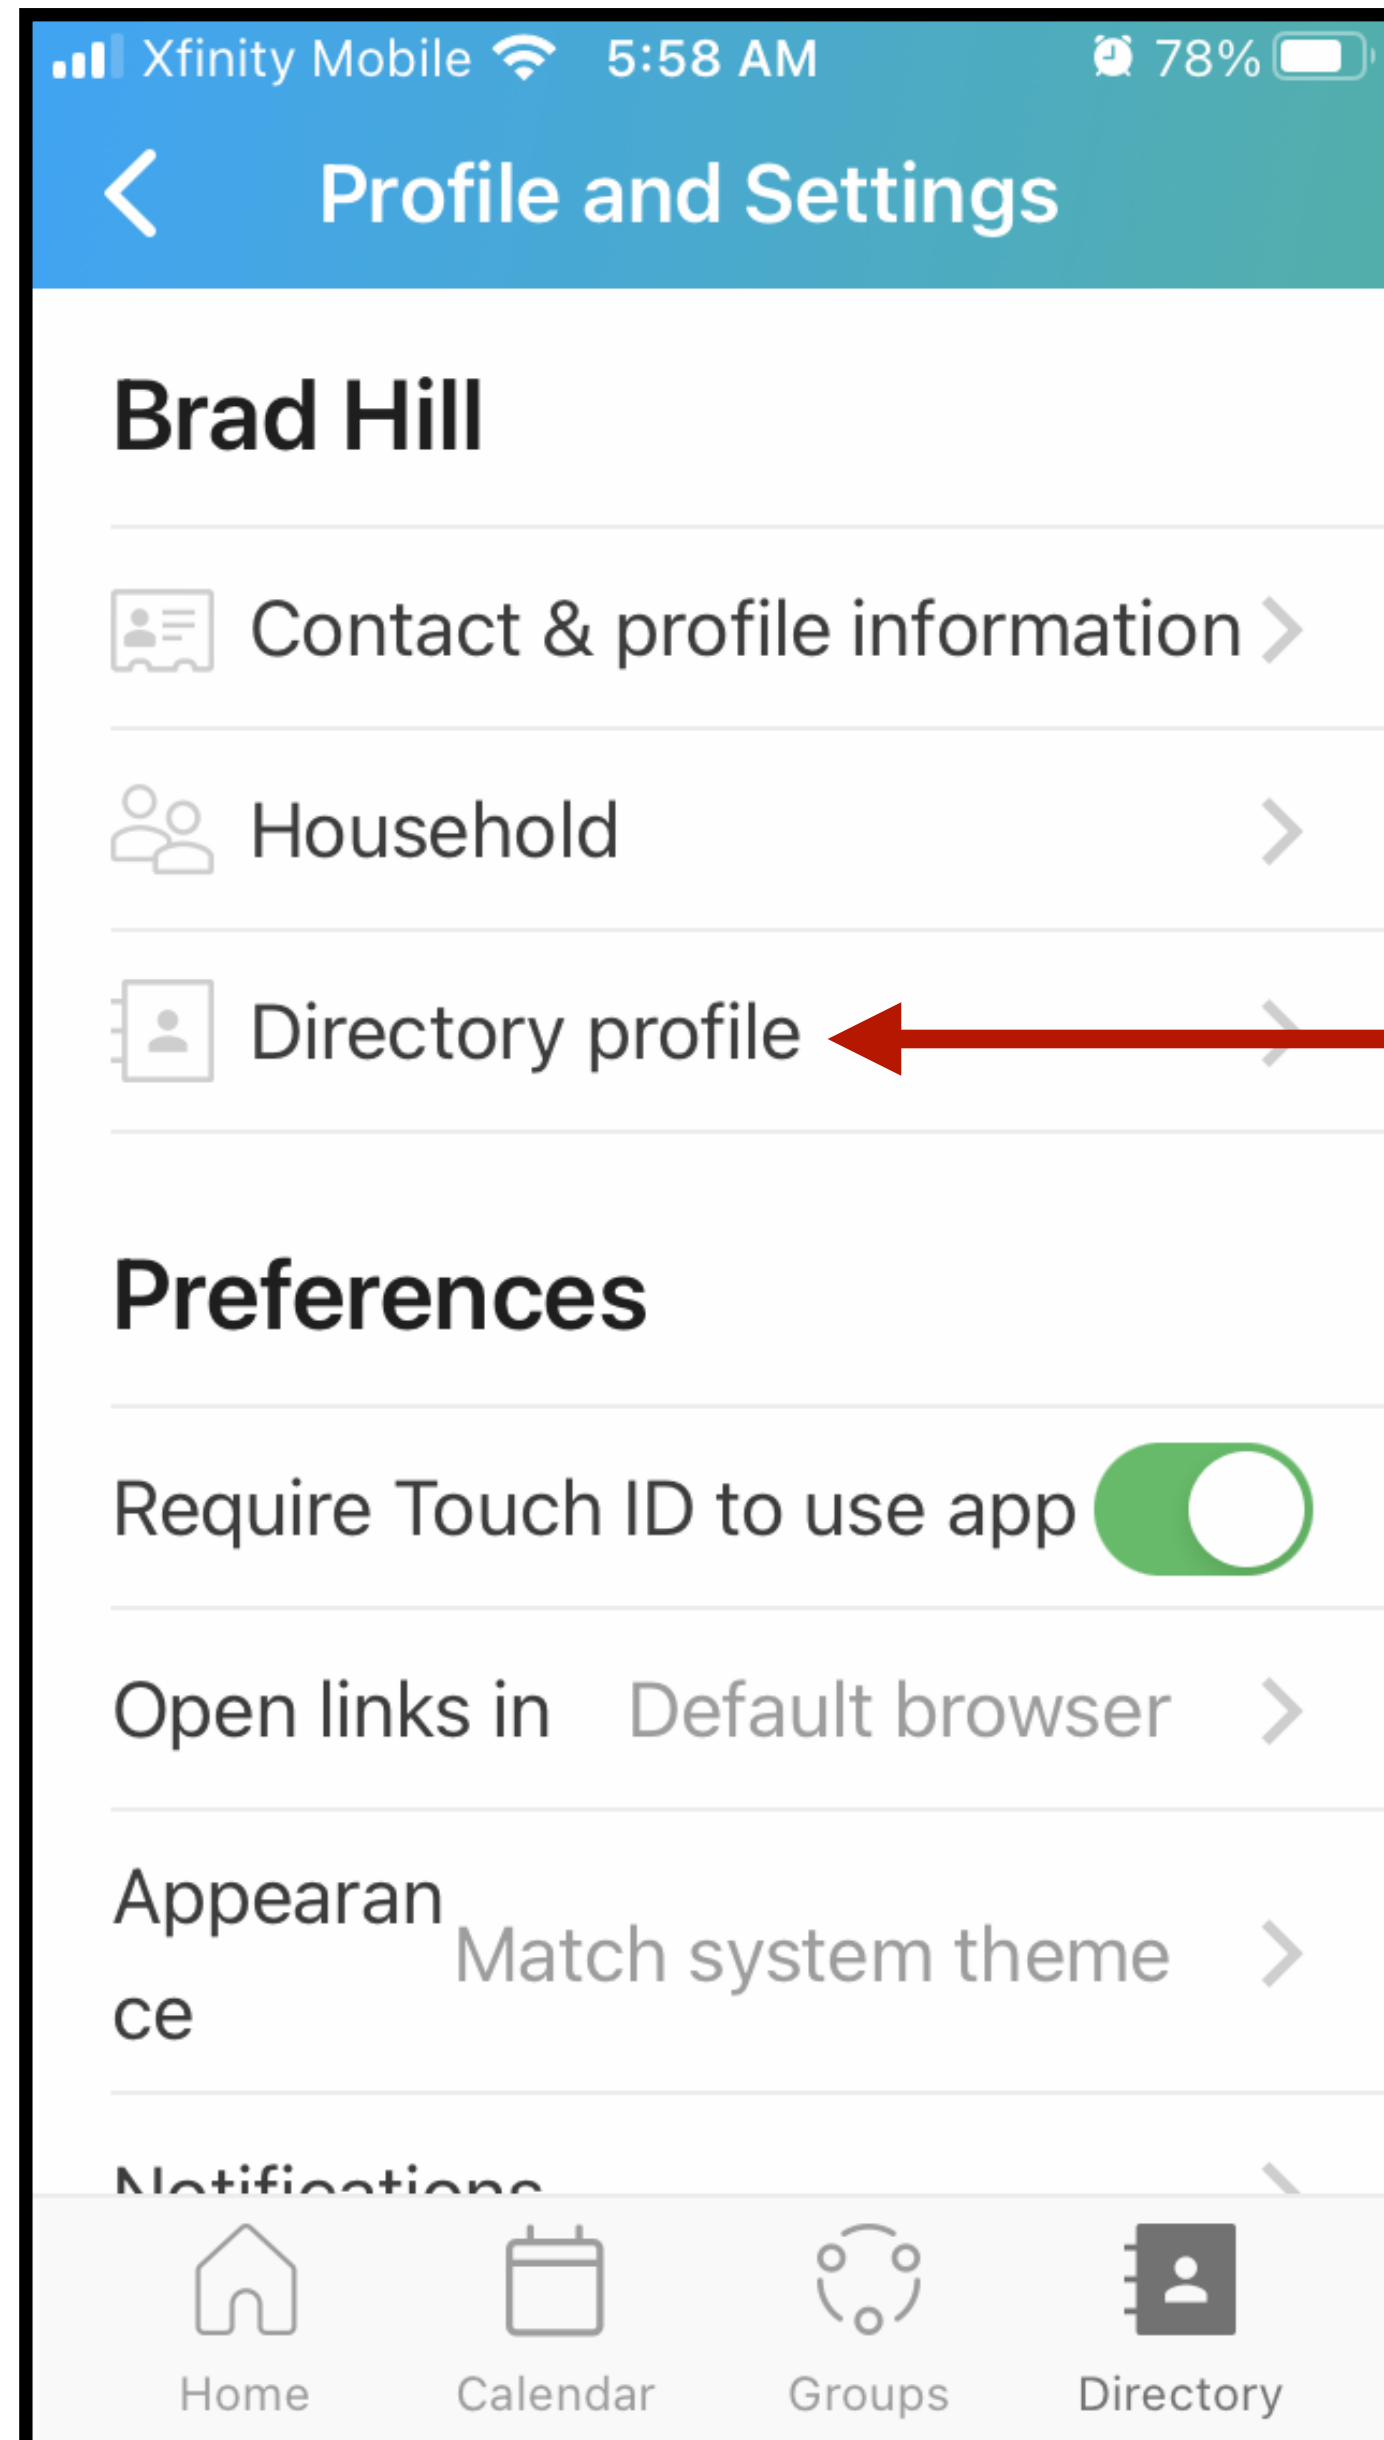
Xfinity Mobile 5:58 AM 78%

Profile and Settings

Brad Hill

Contact & profile information

Household

Directory profile

Preferences

Require Touch ID to use app

Open links in Default browser

Appearance Match system theme

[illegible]

Home Calendar Groups Directory